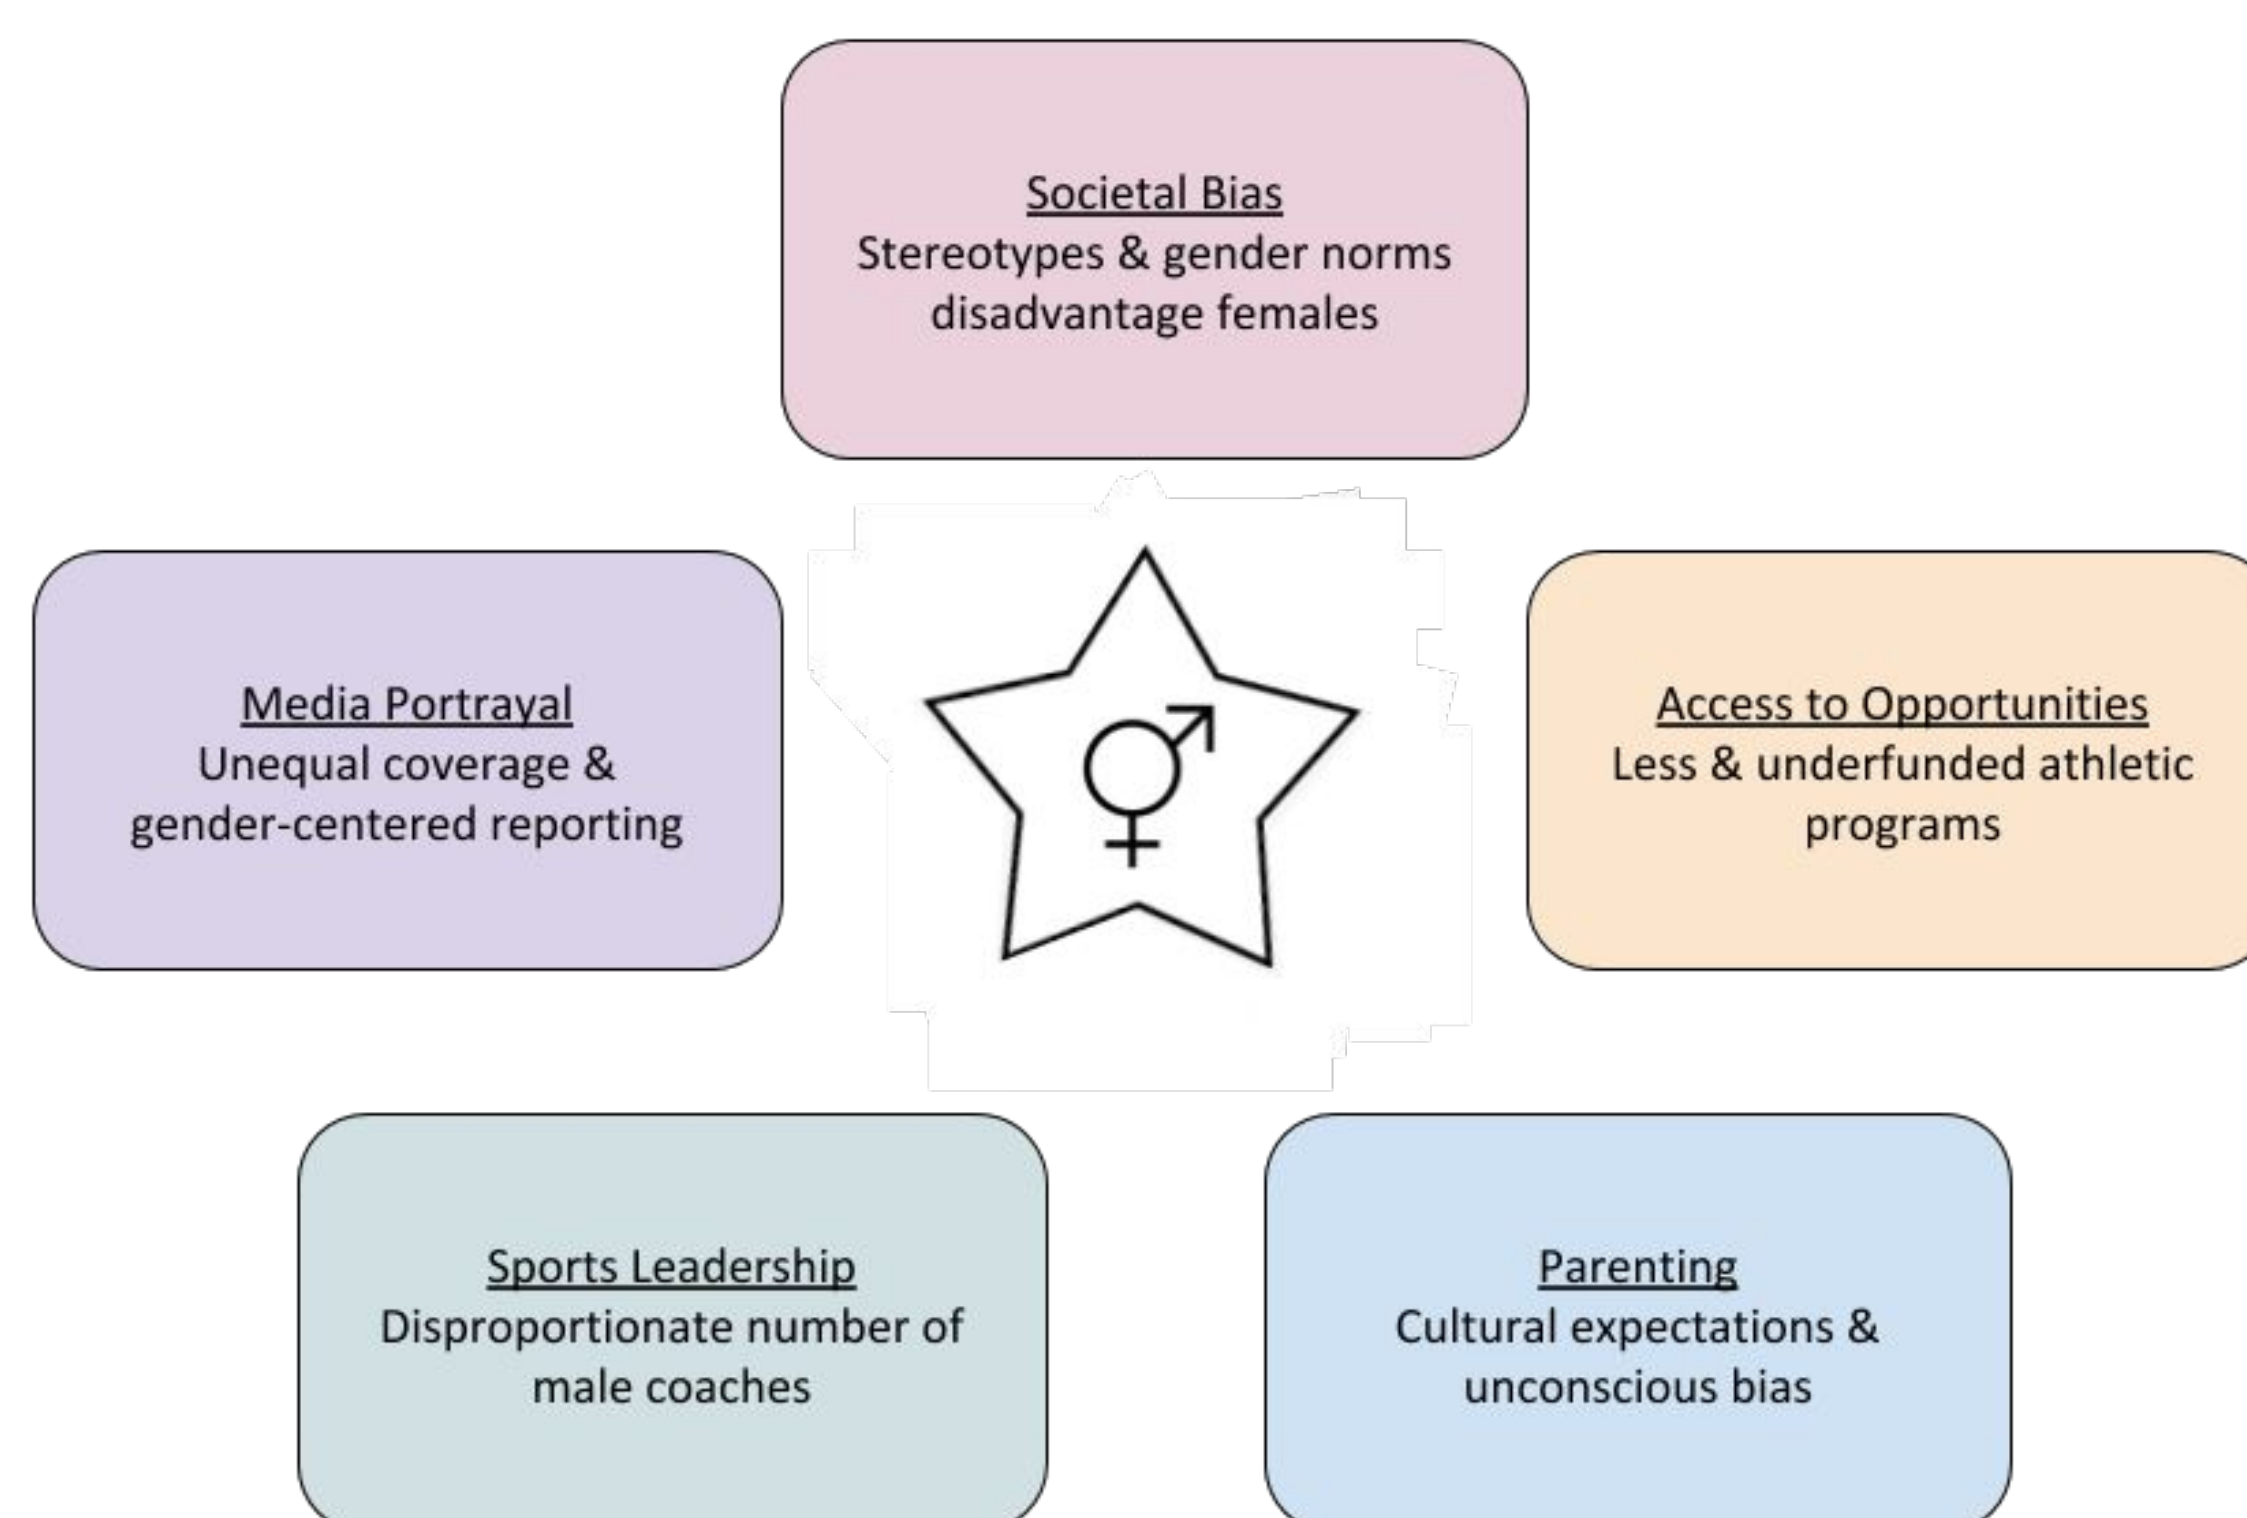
Societal Bias
Stereotypes & gender norms disadvantage females

Media Portrayal
Unequal coverage & gender-centered reporting

Access to Opportunities
Less & underfunded athletic programs

Sports Leadership
Disproportionate number of male coaches

Parenting
Cultural expectations & unconscious bias